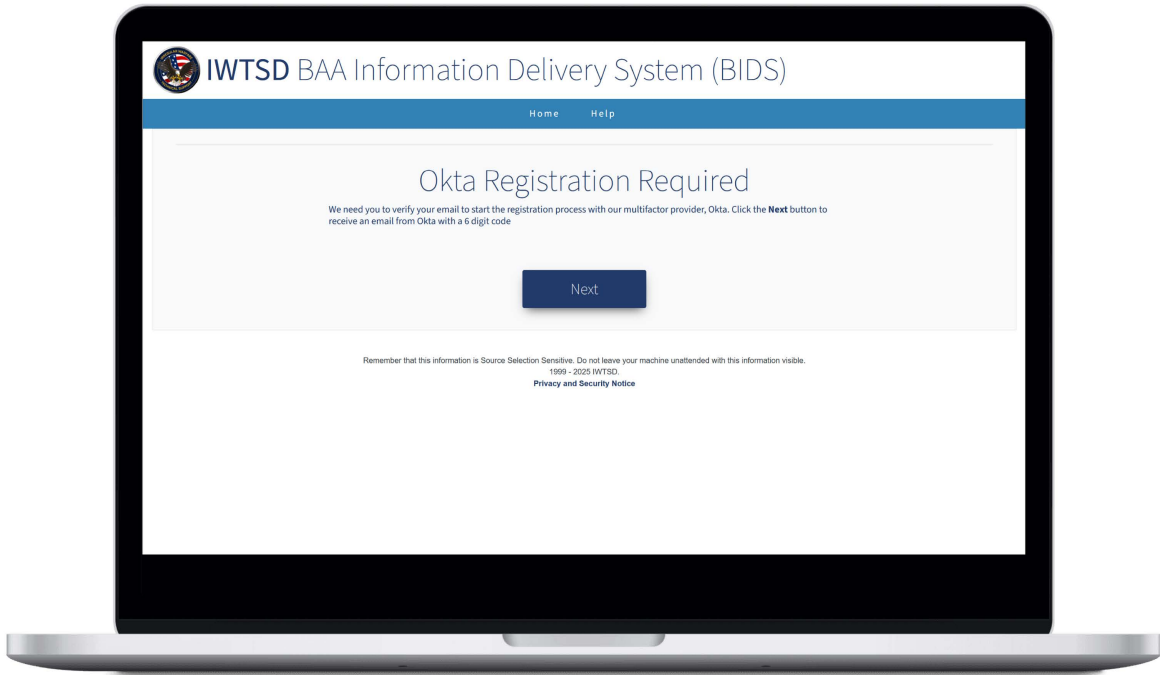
IWTSD BAA Information Delivery System (BIDS)

Home Help

Okta Registration Required

We need you to verify your email to start the registration process with our multifactor provider, Okta. Click the **Next** button to receive an email from Okta with a 6 digit code

Next

Remember that this information is Source Selection Sensitive. Do not leave your machine unattended with this information visible.
1999 - 2025 IWTSD.
Privacy and Security Notice